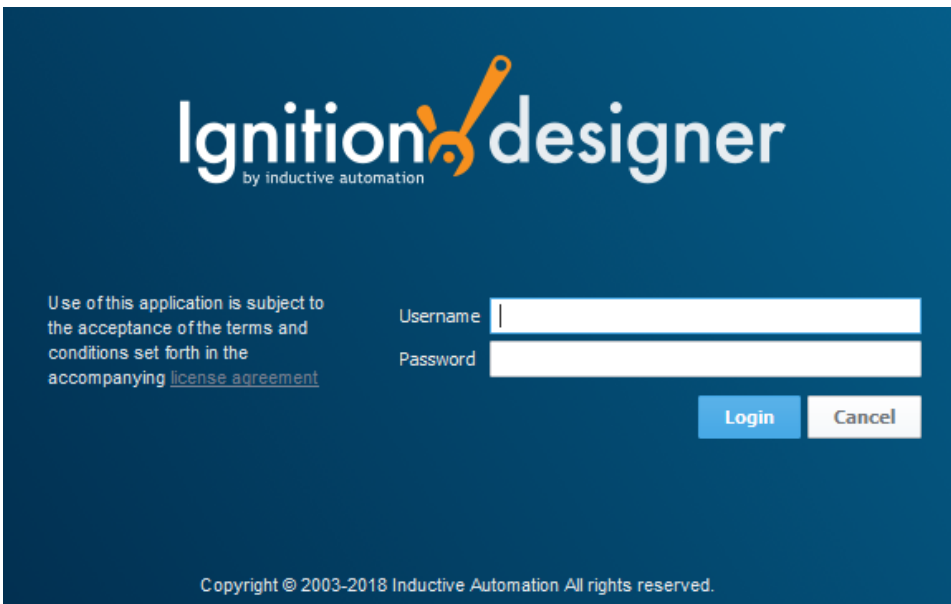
Ignition designer
by inductive automation

Use of this application is subject to the acceptance of the terms and conditions set forth in the accompanying license agreement

Username
Password

Login Cancel

Copyright © 2003-2018 Inductive Automation All rights reserved.